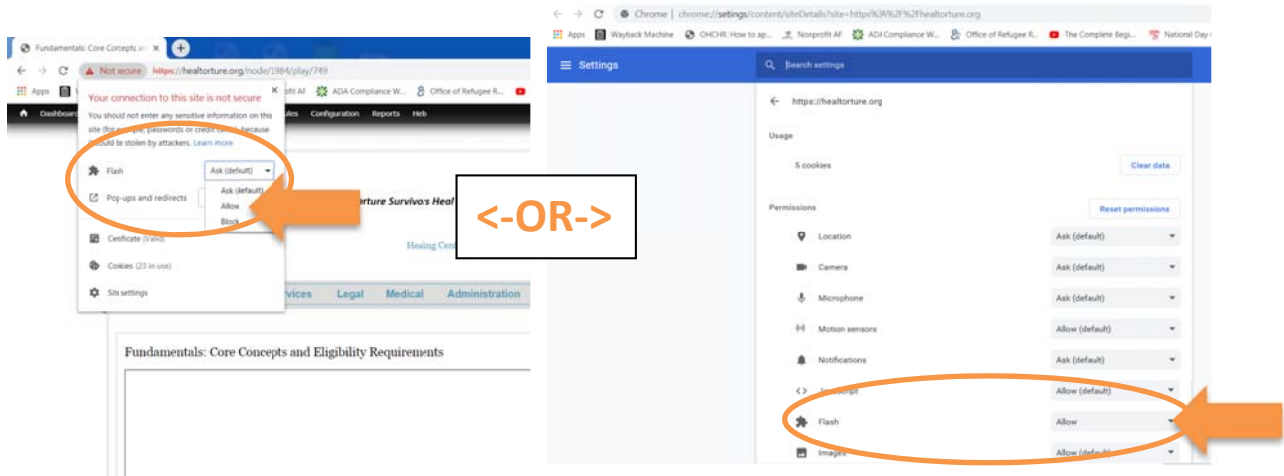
Fundamentals: Core Concepts an ×

Not secure https://healtorture.org/node/1984/play/749

Apps ofit AF ADA Compliance W... Office of Refugee R...

Dashboard ules Configuration Reports Help

Your connection to this site is not secure ×

You should not enter any sensitive information on this site (for example, passwords or credit cards), because it could be stolen by attackers. Learn more

Flash Ask (default)

Pop-ups and redirects

Ask (default)
Allow
Block

rture Survivors Heal

Healing Cen

Certificate (Valid)

Cookies (23 in use)

Site settings

rvices Legal Medical Administration

Fundamentals: Core Concepts and Eligibility Requirements

<-OR->

Chrome | chrome://settings/content/siteDetails?site=https%3A%2F%2Fhealtorture.org

Apps Wayback Machine OHCHR: How to ap... Nonprofit AF ADA Compliance W... Office of Refugee R... The Complete Begi... National Day

Settings

Search settings

https://healtorture.org

Usage

5 cookies

Clear data

Permissions

Reset permissions

Location Ask (default)

Camera Ask (default)

Microphone Ask (default)

Motion sensors Allow (default)

Notifications Ask (default)

JavaScript Allow (default)

Flash Allow

Images Allow (default)